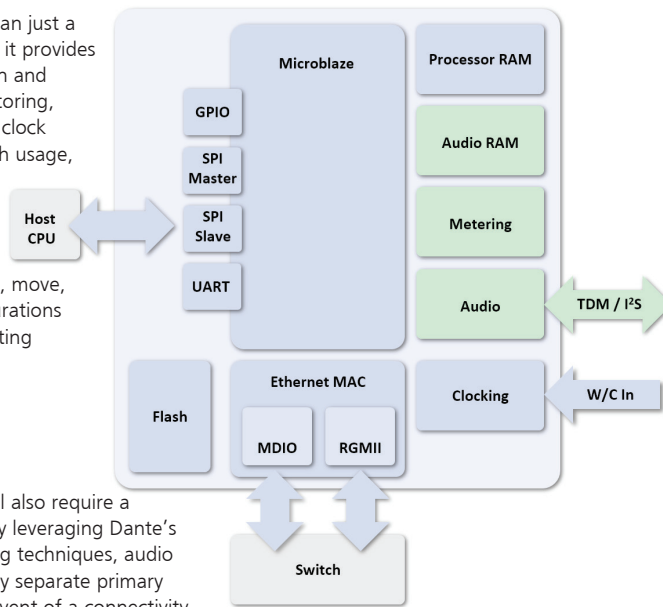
an just a
it provides
h and
toring,
clock
h usage,

, move,
rations
ting

l also require a
y leveraging Dante's
g techniques, audio
y separate primary
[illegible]vent of a connectivity

Host CPU

Microblaze

GPIO

SPI Master

SPI Slave

UART

Processor RAM

Audio RAM

Metering

Audio

TDM / I²S

Flash

Ethernet MAC

MDIO

RGMII

Clocking

W/C In

Switch